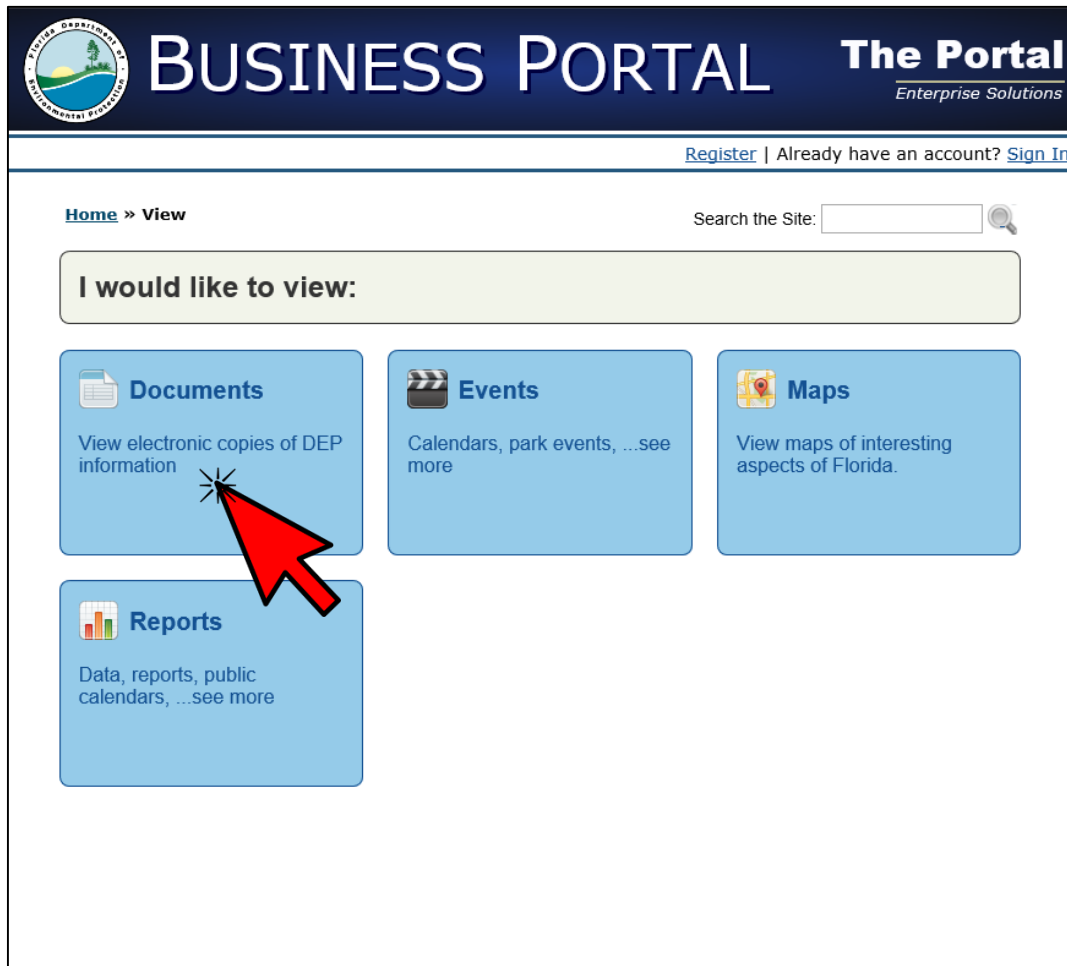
Florida Department of Environmental Protection

BUSINESS PORTAL

The Portal
Enterprise Solutions

Register | Already have an account? Sign In

Home » View

Search the Site:

I would like to view:

Documents

View electronic copies of DEP information

Events

Calendars, park events, ...see more

Maps

View maps of interesting aspects of Florida.

Reports

Data, reports, public calendars, ...see more